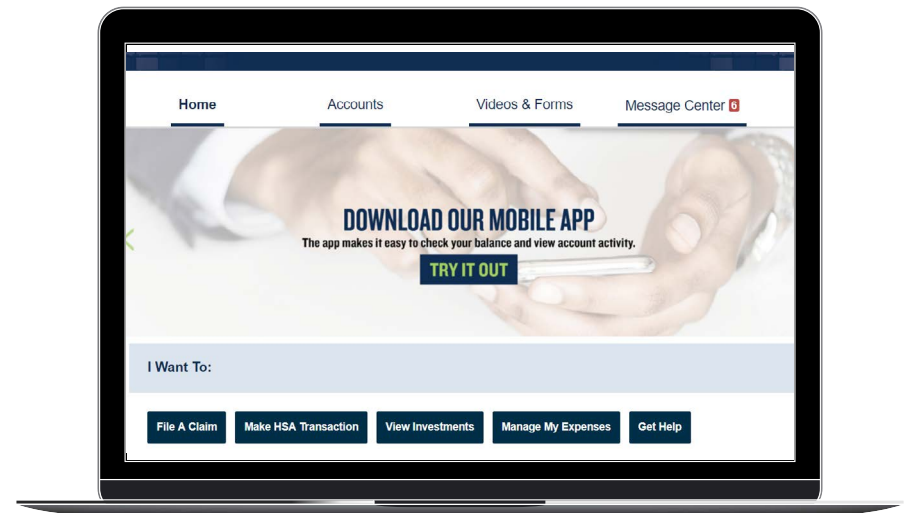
Home Accounts Videos & Forms Message Center 6

DOWNLOAD OUR MOBILE APP

The app makes it easy to check your balance and view account activity.

TRY IT OUT

I Want To:

File A Claim Make HSA Transaction View Investments Manage My Expenses Get Help